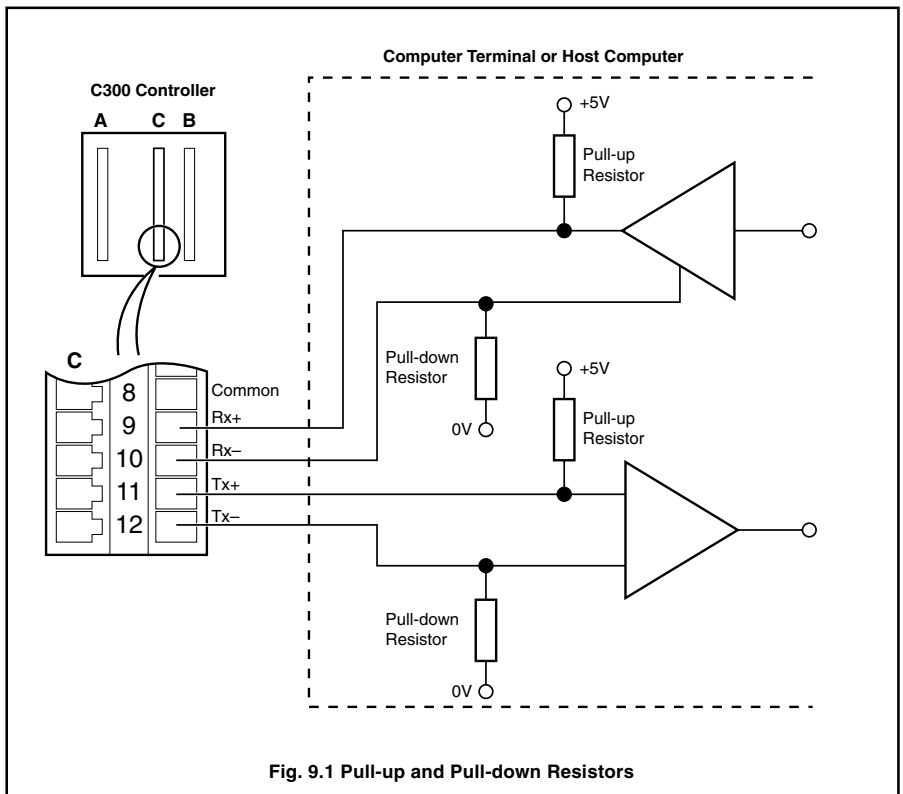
Computer Terminal or Host Computer

C300 Controller

A C B

+5V

Pull-up Resistor

C

8

9

10

11

12

Common

Rx+

Rx–

Tx+

Tx–

Pull-down Resistor

0V

+5V

Pull-up Resistor

Pull-down Resistor

0V

Fig. 9.1 Pull-up and Pull-down Resistors